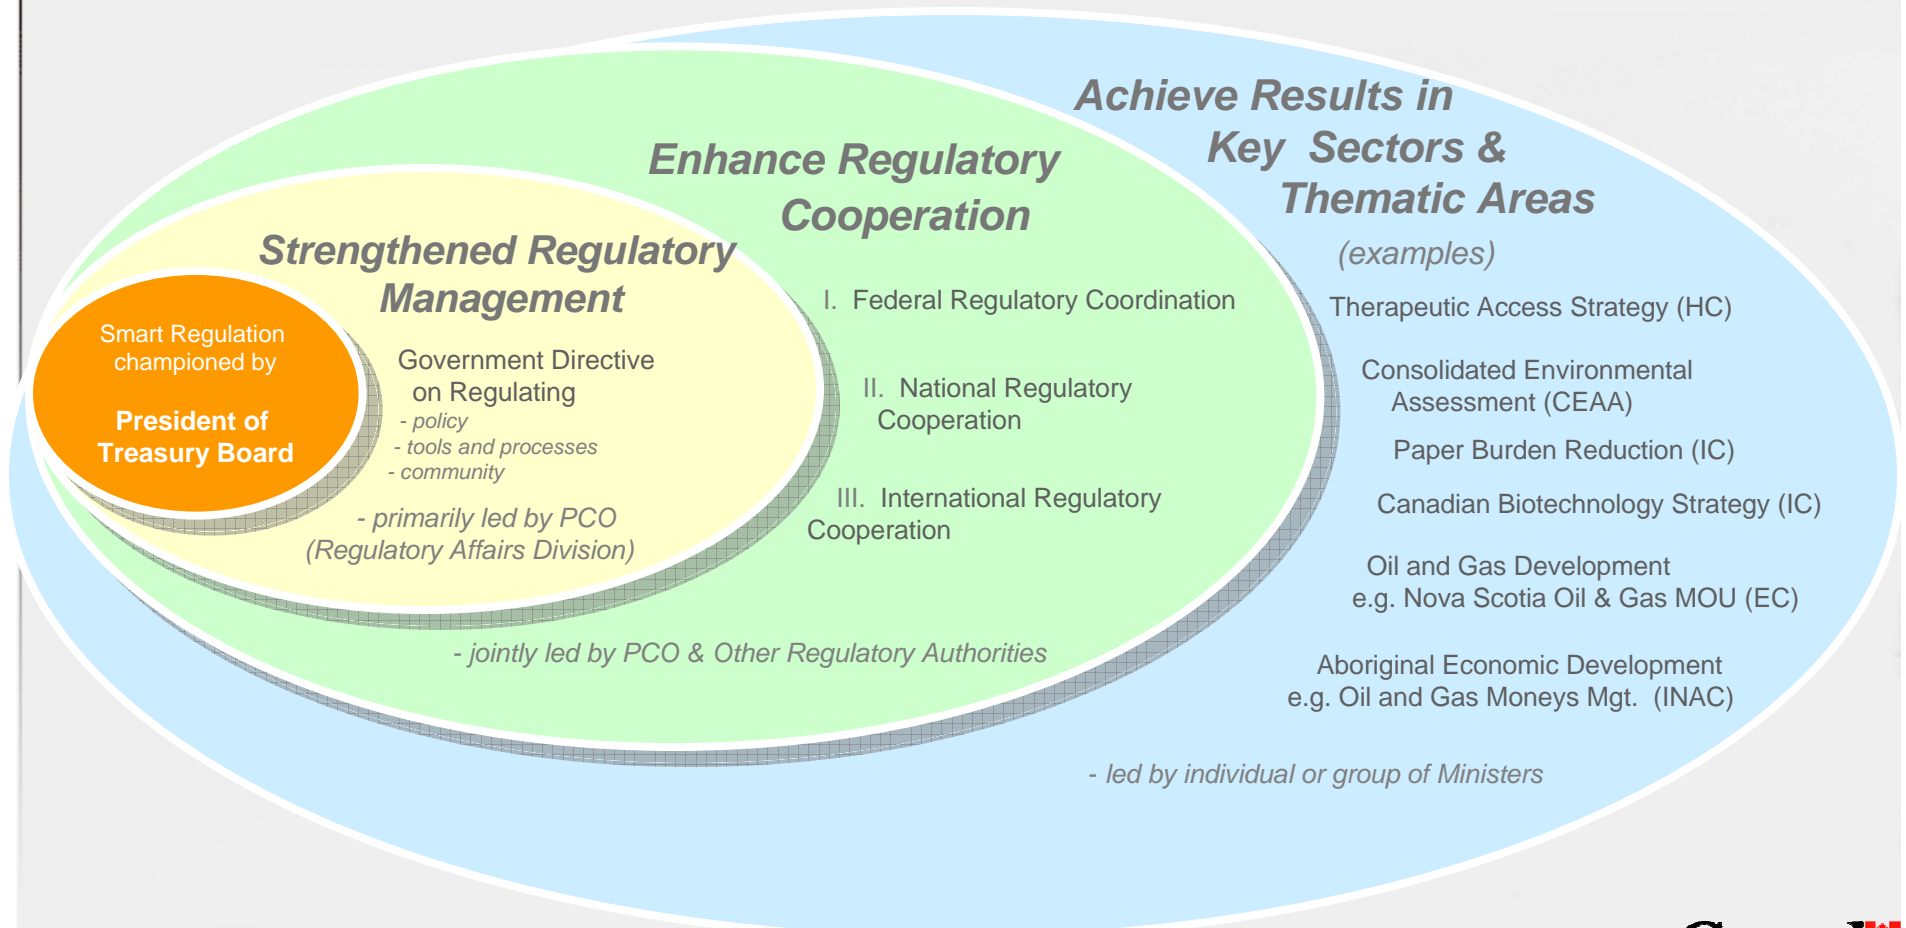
Smart Regulation championed by

President of Treasury Board

Strengthened Regulatory Management

Government Directive on Regulating
- policy
- tools and processes
- community

- primarily led by PCO (Regulatory Affairs Division)

Enhance Regulatory Cooperation

I. Federal Regulatory Coordination

II. National Regulatory Cooperation

III. International Regulatory Cooperation

- jointly led by PCO & Other Regulatory Authorities

Achieve Results in Key Sectors & Thematic Areas

(examples)

Therapeutic Access Strategy (HC)

Consolidated Environmental Assessment (CEAA)

Paper Burden Reduction (IC)

Canadian Biotechnology Strategy (IC)

Oil and Gas Development e.g. Nova Scotia Oil & Gas MOU (EC)

Aboriginal Economic Development e.g. Oil and Gas Moneys Mgt. (INAC)

- led by individual or group of Ministers